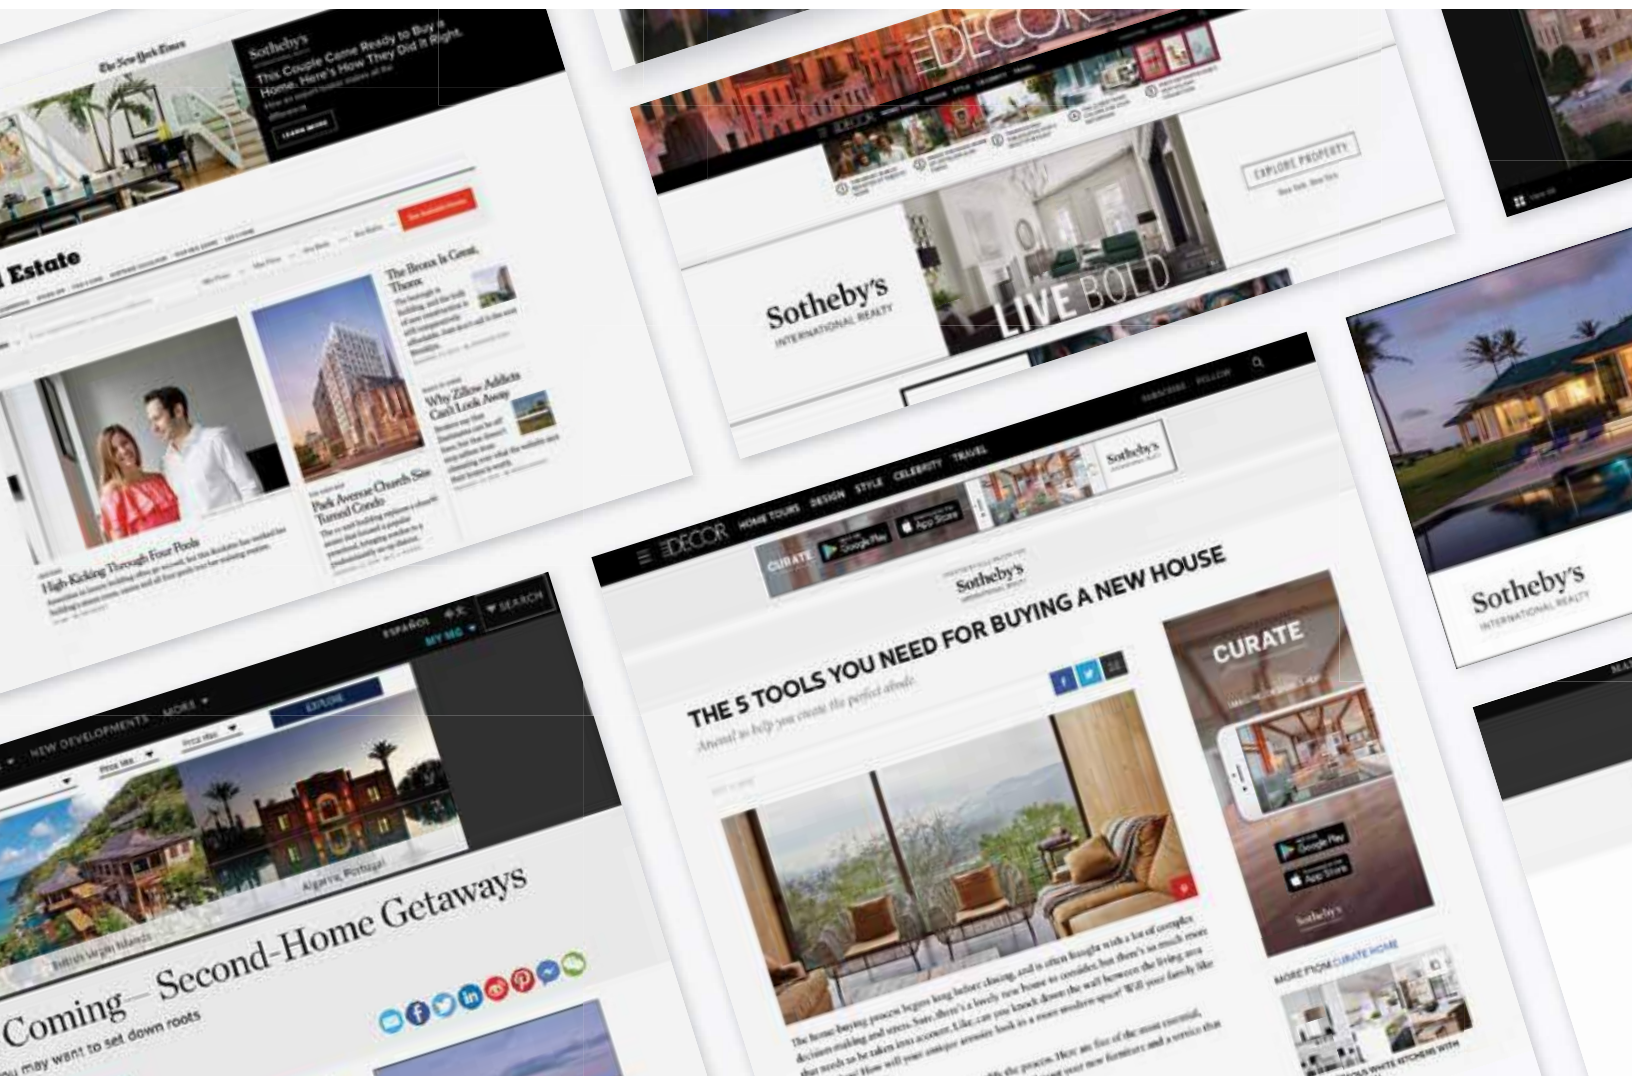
The New York Times

Sotheby's

This Couple Came Ready to Buy a Home. Here's How They Did It Right.

LEARN MORE

Estate

The Bronx Is Great. Thorns

Why Zillow Addicts Can't Look Away

Park Avenue Church Site Turned Condo

High-Kicking Through Four Pools

ELLE DECOR

EXPLORE PROPERTY

Sotheby's INTERNATIONAL REALTY

LIVE BOLD

SUBSCRIBE FOLLOW

ELLE DECOR HOME TOURS DESIGN STYLE CELEBRITY TRAVEL

CURATE Google Play App Store

Sotheby's

THE 5 TOOLS YOU NEED FOR BUYING A NEW HOUSE

Arsenal to help you create the perfect abode

CURATE

Google Play

App Store

Sotheby's

MORE FROM CURATE HOME

Sotheby's INTERNATIONAL REALTY

ESPAÑOL SEARCH

MY MG

NEW DEVELOPMENTS MORE

EXPLORE

British Virgin Islands

Algarve, Portugal

Coming — Second-Home Getaways

you may want to set down roots